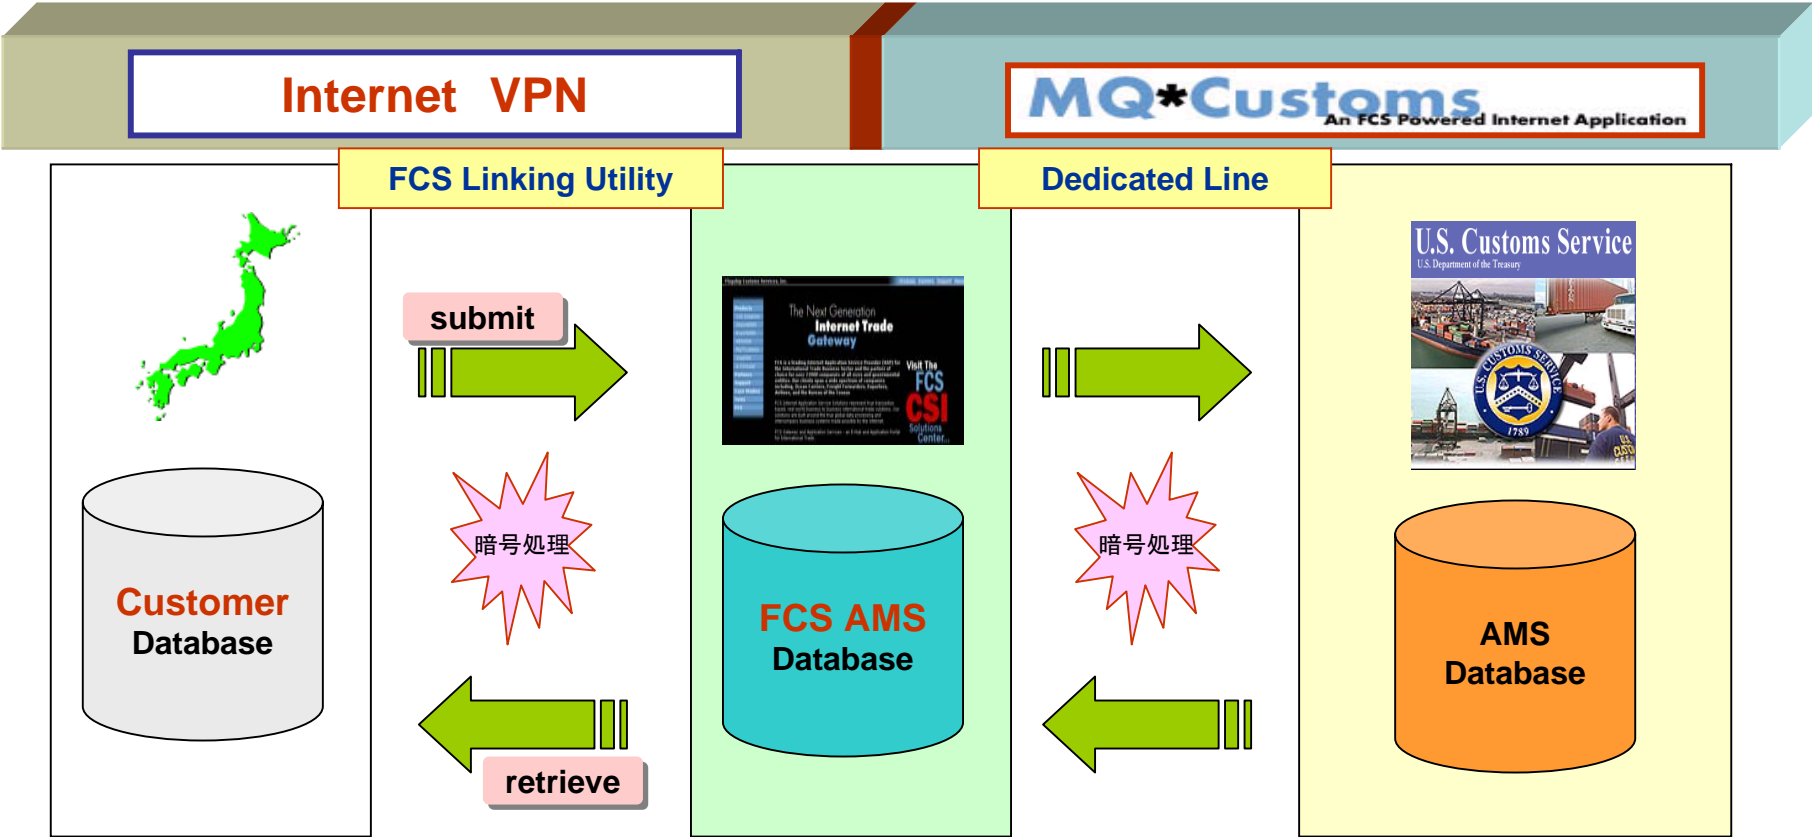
Internet VPN

MQ*Customs An FCS Powered Internet Application

FCS Linking Utility

Dedicated Line

submit

暗号処理

retrieve

Customer Database

The Next Generation Internet Trade Gateway

Visit The FCS CSI Solutions Center

FCS AMS Database

暗号処理

U.S. Customs Service

U.S. Department of the Treasury

U.S. CUSTOMS SERVICE 1789

AMS Database